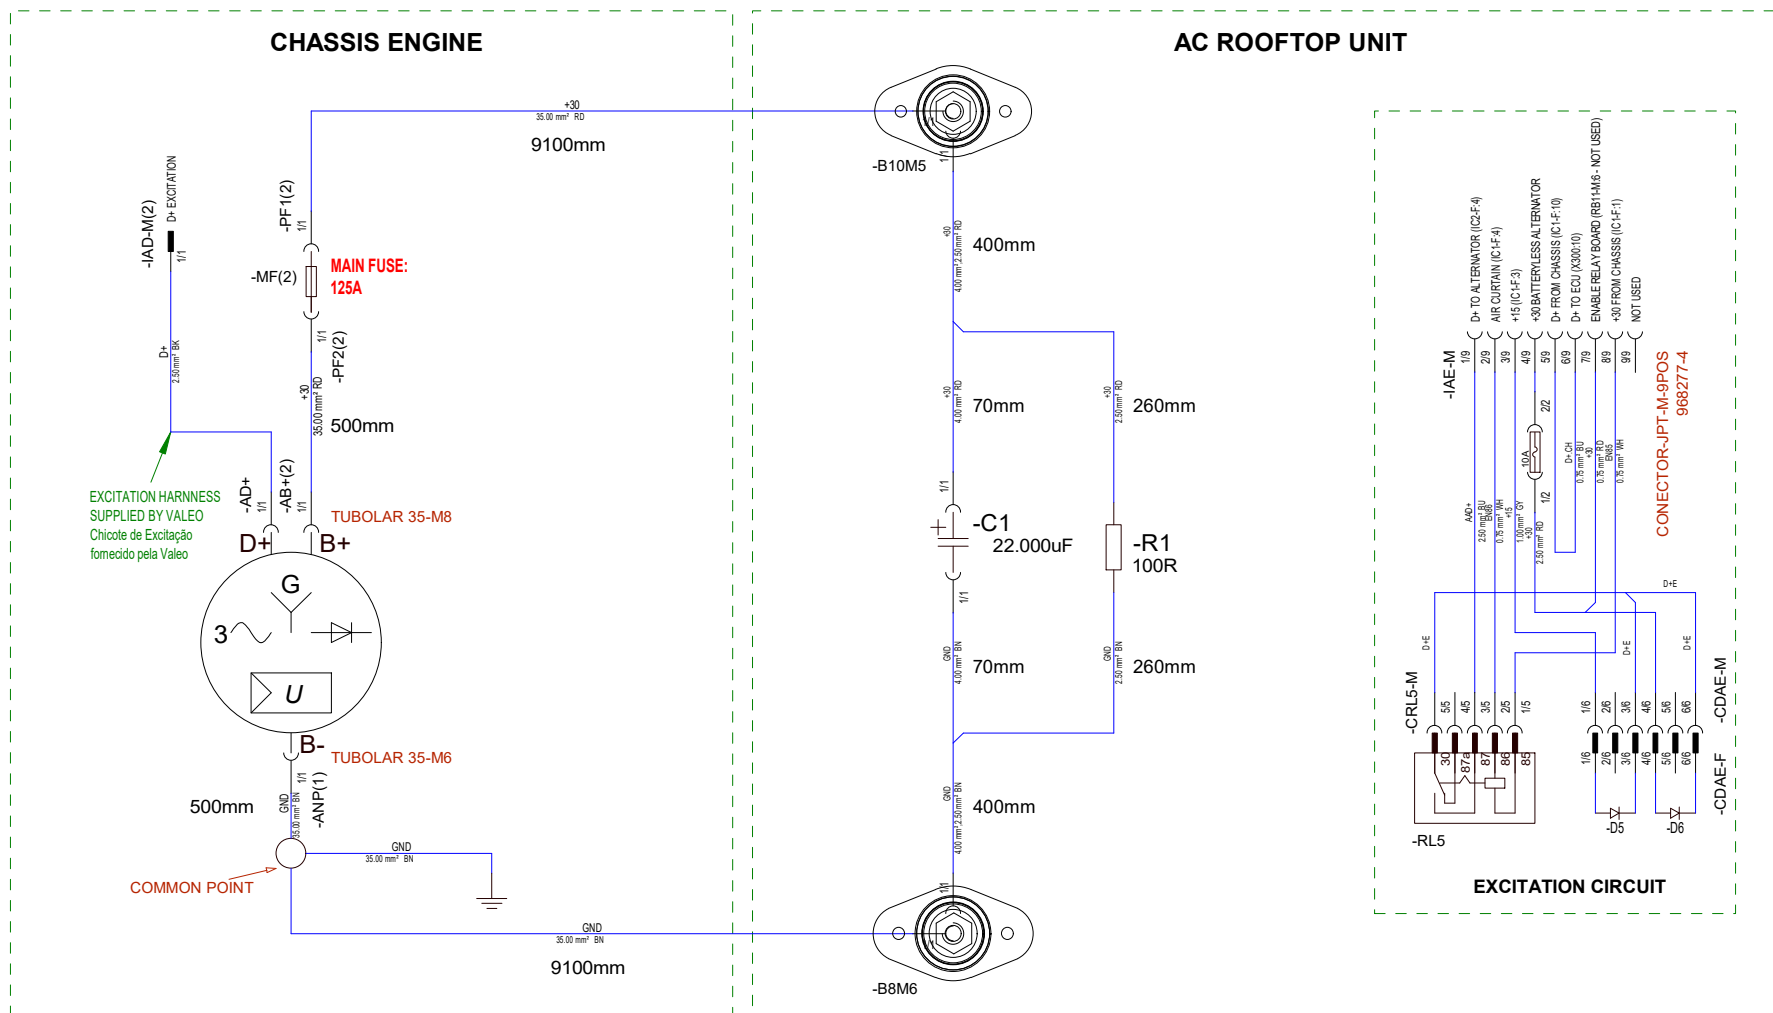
CHASSIS ENGINE

AC ROOFTOP UNIT

+30
35.00 mm² RD
9100mm

-B10M5

-IAD-M(2)
D+ EXCITATION
1/1

-PF1(2)
1/1

-MF(2)
MAIN FUSE:
125A

1/1
-PF2(2)

+30
35.00 mm² RD
500mm

D+
2.50 mm² BK

EXCITATION HARNESS
SUPPLIED BY VALEO
Chicote de Excitação
fornecido pela Valeo

-AD+
1/1
-AB+(2)
1/1
TUBOLAR 35-M8
D+
B+
G
3
U
B-
TUBOLAR 35-M6
1/1
-ANP(1)
GND
35.00 mm² BN
500mm

COMMON POINT

GND
35.00 mm² BN

GND
35.00 mm² BN
9100mm

1/1
+30
400 mm² 2.50 mm² RD
400mm

+30
4.00 mm² RD
70mm

+30
2.50 mm² RD
260mm

1/1
-C1
22.000uF
1/1

-R1
100R

GND
4.00 mm² BN
70mm

GND
2.50 mm² BN
260mm

GND
400 mm² 2.50 mm² BN
400mm
1/1

-B8M6

-IAE-M
1/9
2/9
3/9
4/9
5/9
6/9
7/9
8/9
9/9
D+ TO ALTERNATOR (IC2-F:4)
AIR CURTAIN (IC1-F:4)
+15 (IC1-F:3)
+30 BATTERYLESS ALTERNATOR
D+ FROM CHASSIS (IC1-F:10)
D+ TO ECU (X300:10)
ENABLE RELAY BOARD (RB1-M:6 - NOT USED)
+30 FROM CHASSIS (IC1-F:1)
NOT USED

2/2
10A
1/2

CONECTOR-JPT-M-9POS
968277-4

D+E
D+E
D+E
D+E

-CRL5-M
5/5
4/5
3/5
2/5
1/5
30
87a
87
86
85
-RL5

1/6
2/6
3/6
4/6
5/6
6/6
-CDAE-M
-CDAE-F
-D5
-D6

EXCITATION CIRCUIT